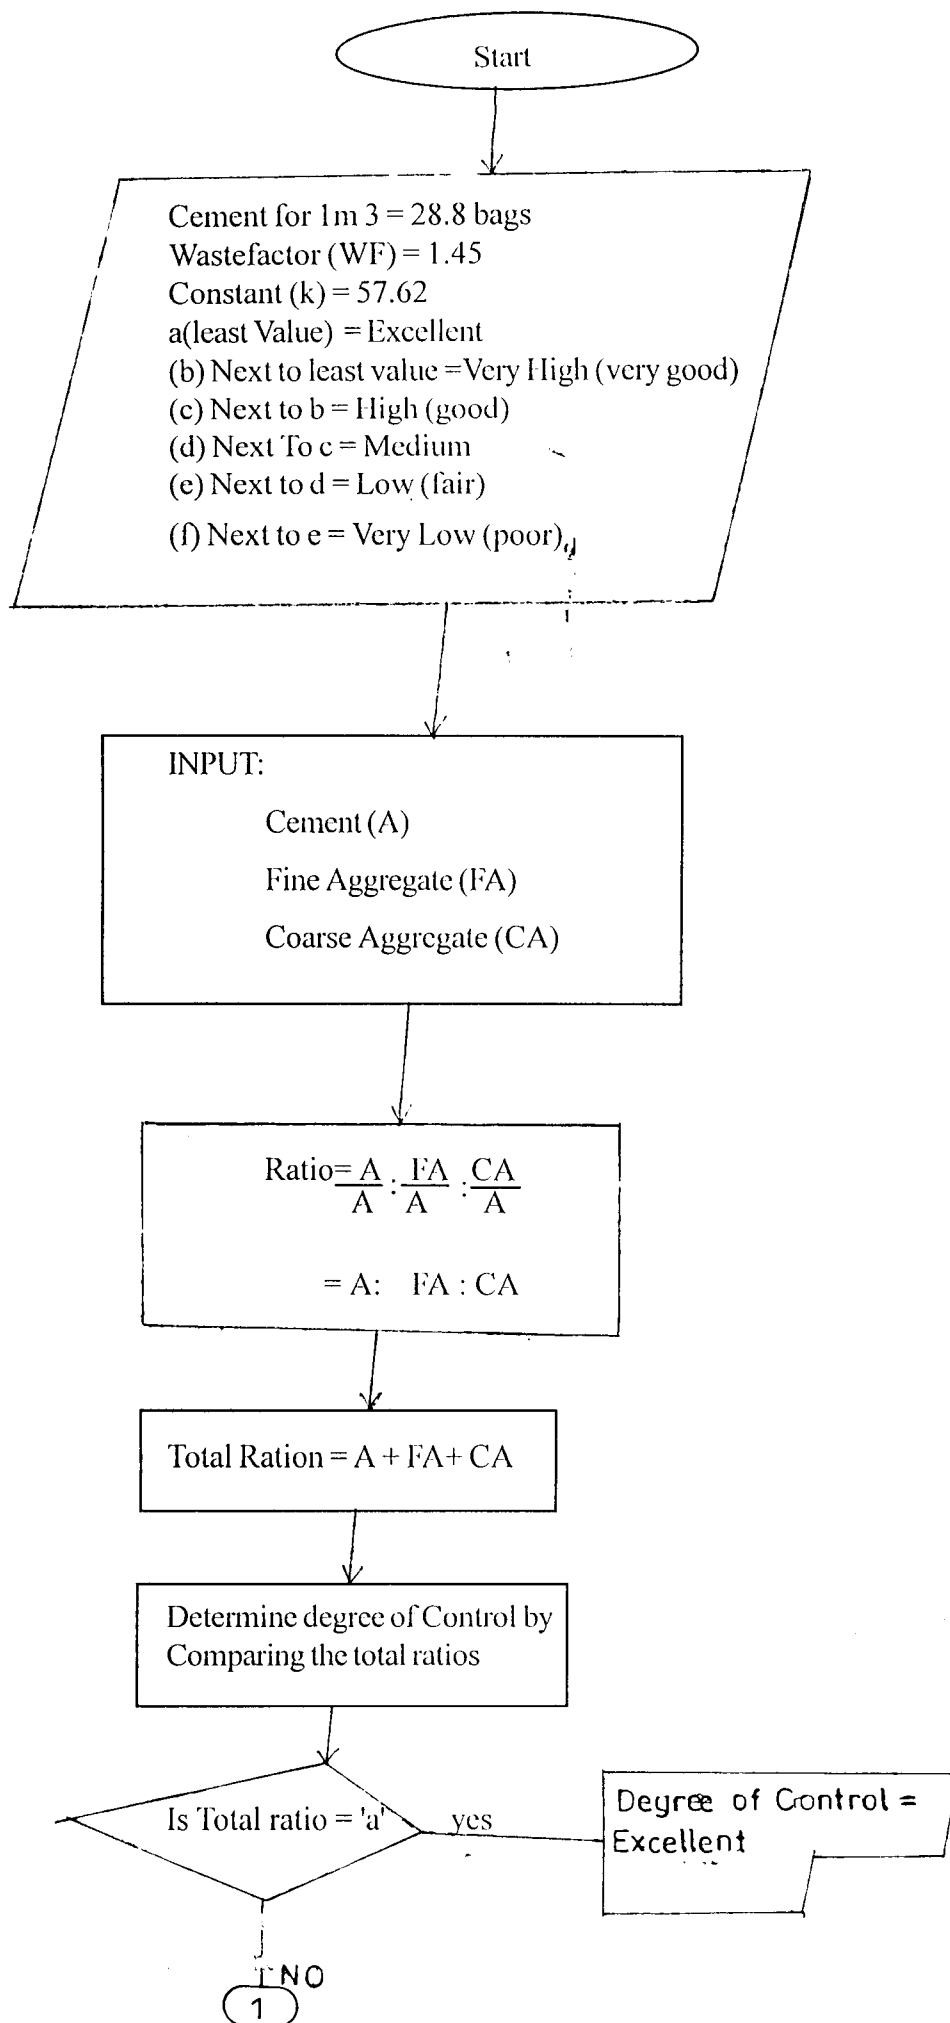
Start

Cement for 1m 3 = 28.8 bags
Wastefactor (WF) = 1.45
Constant (k) = 57.62
a(least Value) = Excellent
(b) Next to least value =Very High (very good)
(c) Next to b = High (good)
(d) Next To c = Medium
(e) Next to d = Low (fair)
(f) Next to e = Very Low (poor)

INPUT:
Cement (A)
Fine Aggregate (FA)
Coarse Aggregate (CA)

Ratio= $\frac{A}{A} : \frac{FA}{A} : \frac{CA}{A}$

= A: FA : CA

Total Ration = A + FA+ CA

Determine degree of Control by Comparing the total ratios

Is Total ratio = 'a'

yes

Degree of Control = Excellent

NO

1